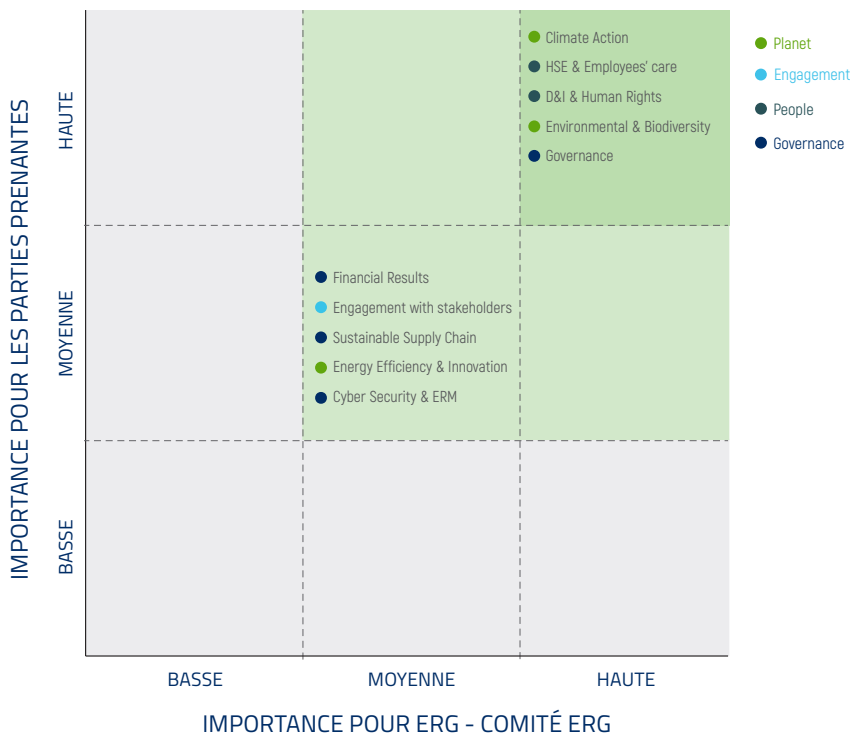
IMPORTANCE POUR LES PARTIES PRENANTES

HAUTE

MOYENNE

BASSE

Climate Action
HSE & Employees' care
D&I & Human Rights
Environmental & Biodiversity
Governance

Financial Results
Engagement with stakeholders
Sustainable Supply Chain
Energy Efficiency & Innovation
Cyber Security & ERM

Planet
Engagement
People
Governance

BASSE
MOYENNE
HAUTE

IMPORTANCE POUR ERG - COMITÉ ERG